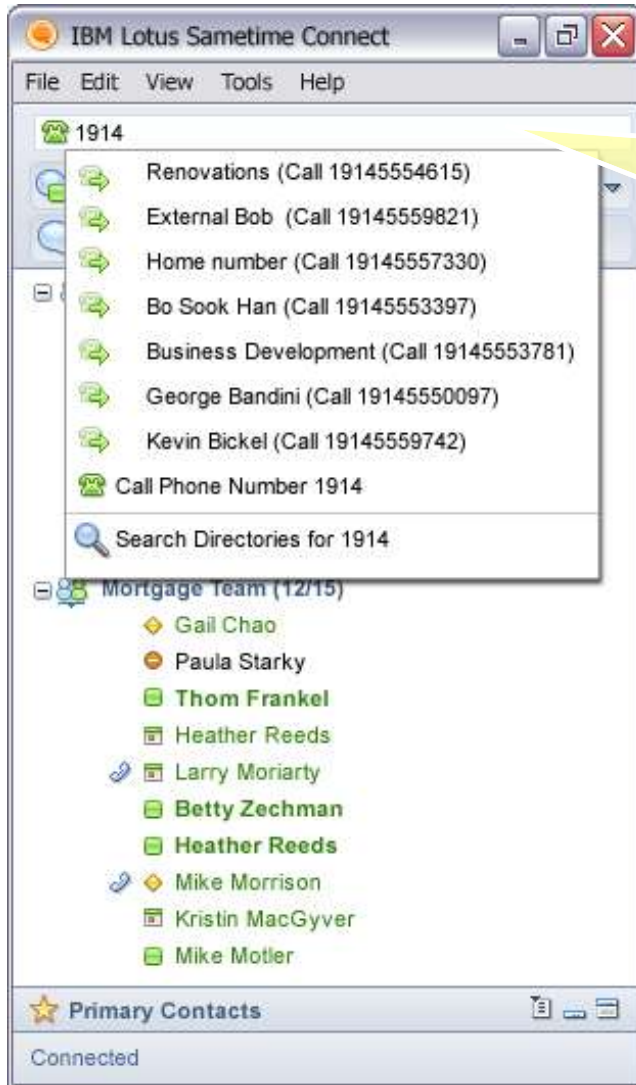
IBM Lotus Sametime Connect

File Edit View Tools Help

1914

Renovations (Call 19145554615)
External Bob (Call 19145559821)
Home number (Call 19145557330)
Bo Sook Han (Call 19145553397)
Business Development (Call 19145553781)
George Bandini (Call 19145550097)
Kevin Bickel (Call 19145559742)
Call Phone Number 1914
Search Directories for 1914

Mortgage Team (12/15)
Gail Chao
Paula Starky
Thom Frankel
Heather Reeds
Larry Moriarty
Betty Zechman
Heather Reeds
Mike Morrison
Kristin MacGyver
Mike Motler

Primary Contacts

Connected